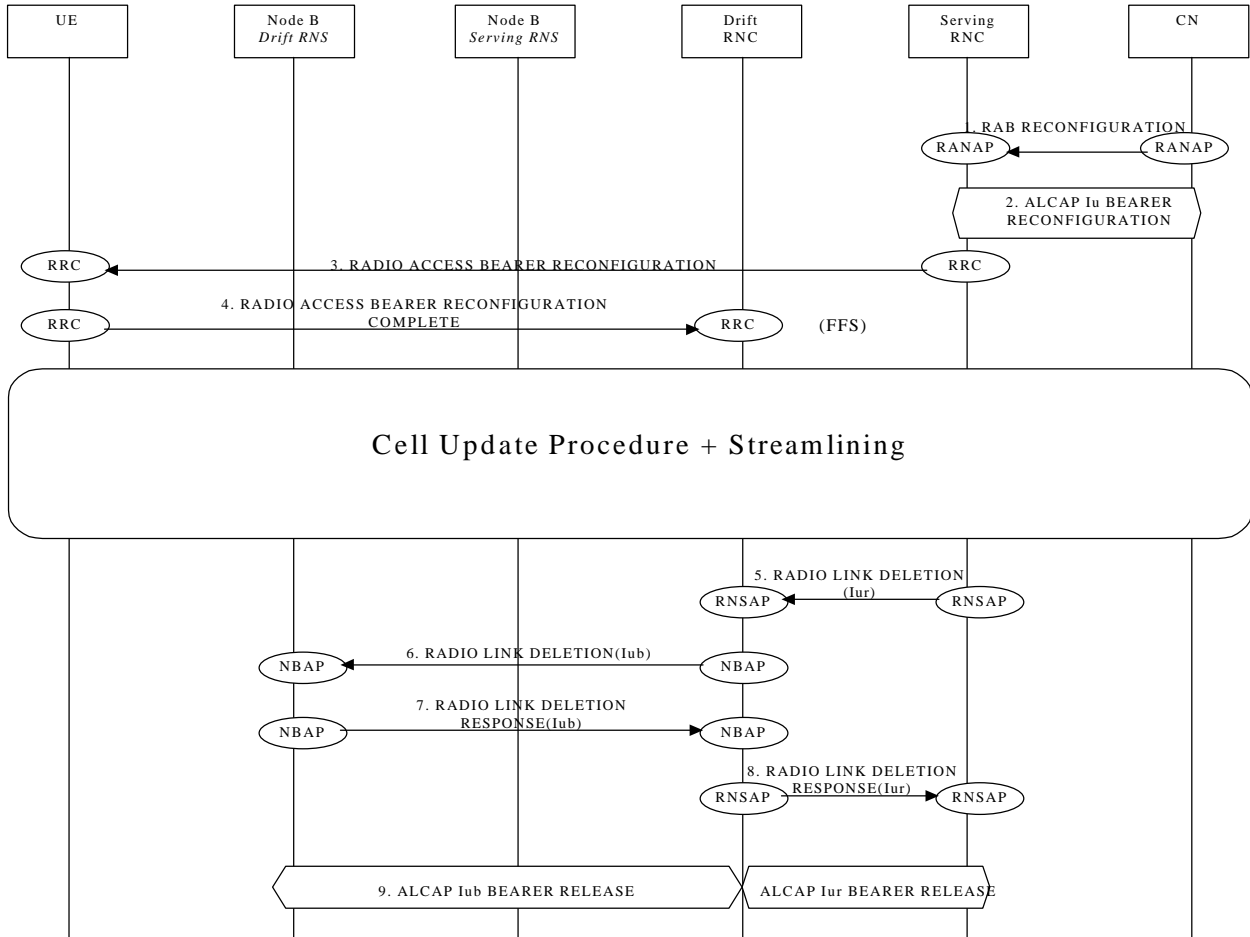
UE

Node B
*Drift RNS*

Node B
*Serving RNS*

Drift
RNC

Serving
RNC

CN

1. RAB RECONFIGURATION

RANAP

RANAP

2. ALCAP Iu BEARER RECONFIGURATION

RRC

3. RADIO ACCESS BEARER RECONFIGURATION

RRC

RRC

4. RADIO ACCESS BEARER RECONFIGURATION COMPLETE

RRC

(FFS)

Cell Update Procedure + Streamlining

5. RADIO LINK DELETION (Iur)

RNSAP

RNSAP

NBAP

6. RADIO LINK DELETION(Iub)

NBAP

NBAP

7. RADIO LINK DELETION RESPONSE(Iub)

NBAP

8. RADIO LINK DELETION RESPONSE(Iur)

RNSAP

RNSAP

9. ALCAP Iub BEARER RELEASE

ALCAP Iur BEARER RELEASE